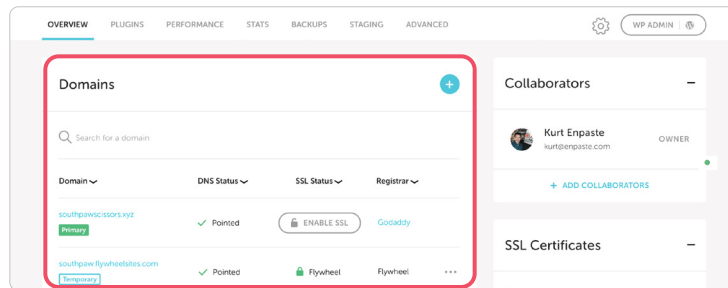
OVERVIEW PLUGINS PERFORMANCE STATS BACKUPS STAGING ADVANCED WP ADMIN

Domains

+

Search for a domain

| Domain | DNS Status | SSL Status | Registrar |
|---|---|---|---|
| southpawscissors.xyz Primary | Pointed | ENABLE SSL | Godaddy |
| southpaw.flywheelsites.com Temporary | Pointed | Flywheel | Flywheel |

Collaborators

Kurt Enpaste
kurt@enpaste.com
OWNER

+ ADD COLLABORATORS

SSL Certificates